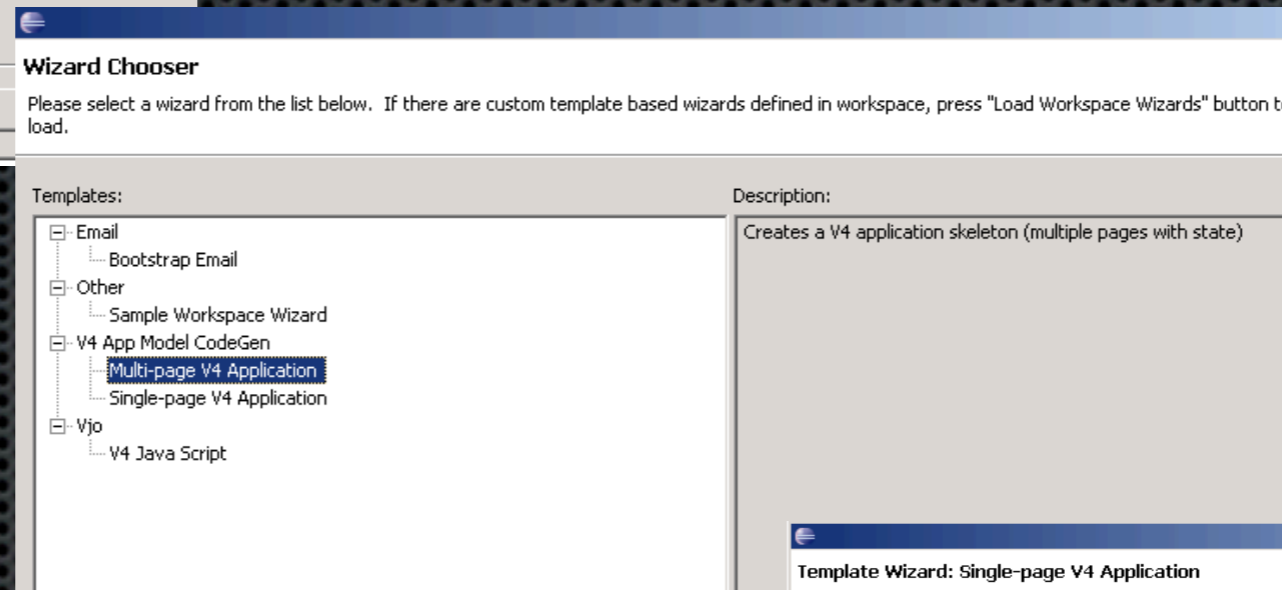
Wizard Chooser

Please select a wizard from the list below. If there are custom template based wizards defined in workspace, press "Load Workspace Wizards" button t load.

Templates:

Email
Bootstrap Email
Other
Sample Workspace Wizard
V4 App Model CodeGen
Multi-page V4 Application
Single-page V4 Application
Vjo
V4 Java Script

Description:

Creates a V4 application skeleton (multiple pages with state)

Template Wizard: Single-page V4 Application